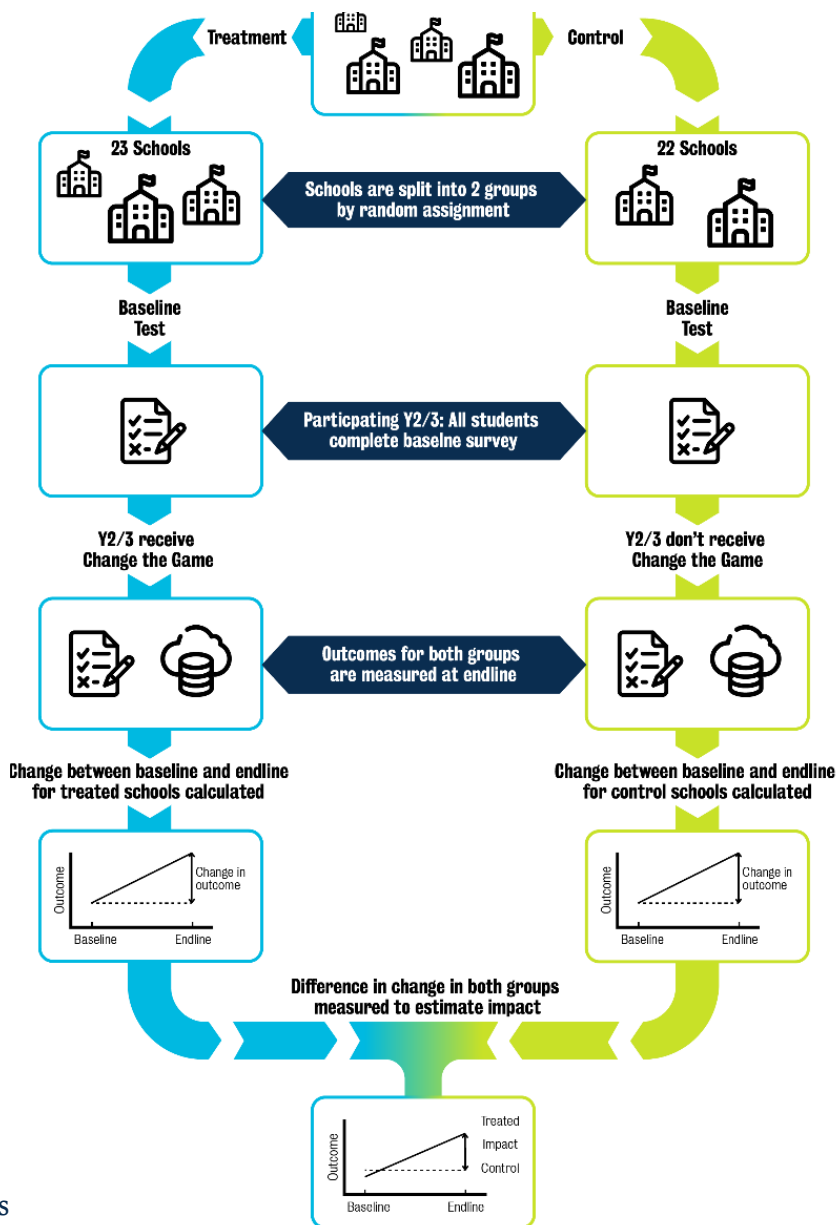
Treatment

Control

23 Schools

Schools are split into 2 groups by random assignment

22 Schools

Baseline Test

Baseline Test

Particpating Y2/3: All students complete baselne survey

Y2/3 receive Change the Game

Y2/3 don't receive Change the Game

Outcomes for both groups are measured at endline

Change between baseline and endline for treated schools calculated

Change between baseline and endline for control schools calculated

Outcome

Change in outcome

Baseline

Endline

Outcome

Change in outcome

Baseline

Endline

Difference in change in both groups measured to estimate impact

Outcome

Treated

Impact

Control

Baseline

Endline

S